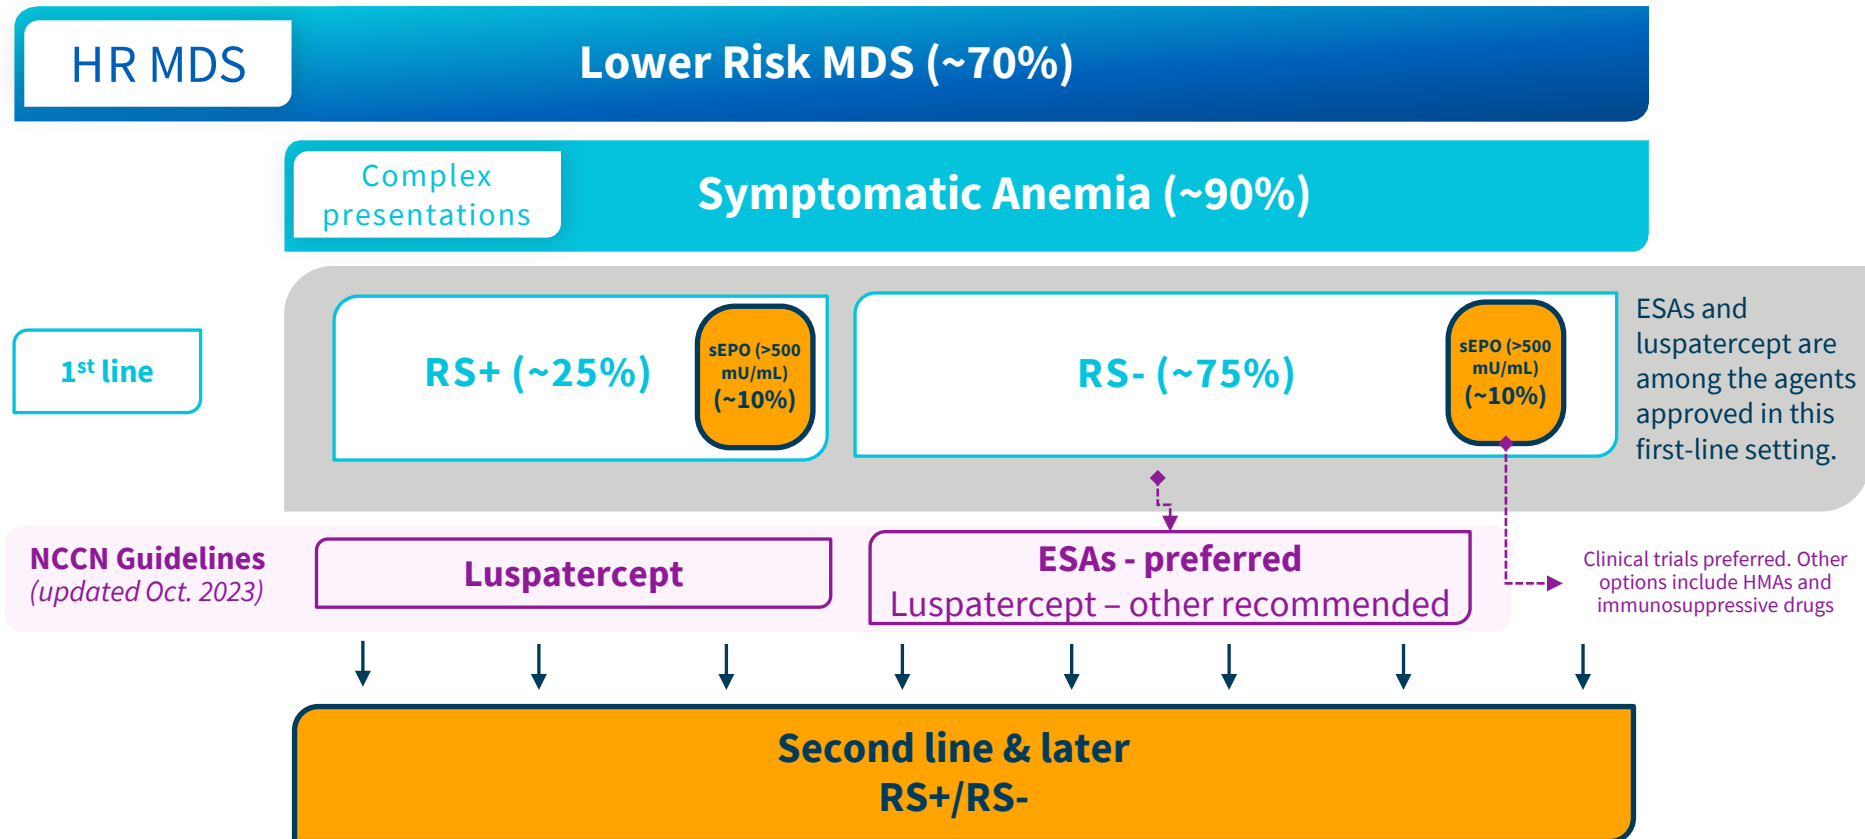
HR MDS

Lower Risk MDS (~70%)

Complex presentations

Symptomatic Anemia (~90%)

1$^{st}$ line

RS+ (~25%)

sEPO (>500 mU/mL) (~10%)

RS- (~75%)

sEPO (>500 mU/mL) (~10%)

ESAs and luspatercept are among the agents approved in this first-line setting.

NCCN Guidelines
(updated Oct. 2023)

Luspatercept

ESAs - preferred
Luspatercept – other recommended

Clinical trials preferred. Other options include HMAs and immunosuppressive drugs

Second line & later
RS+/RS-